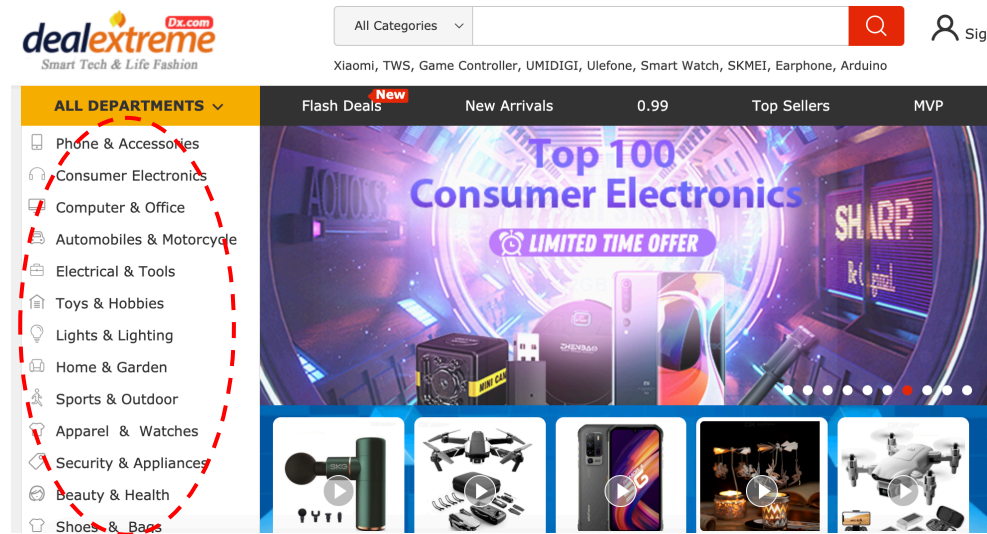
dealextreme Dx.com
Smart Tech & Life Fashion

All Categories

Sig

Xiaomi, TWS, Game Controller, UMIDIGI, Ulefone, Smart Watch, SKMEI, Earphone, Arduino

ALL DEPARTMENTS

Flash Deals New

New Arrivals

0.99

Top Sellers

MVP

Phone & Accessories
Consumer Electronics
Computer & Office
Automobiles & Motorcycle
Electrical & Tools
Toys & Hobbies
Lights & Lighting
Home & Garden
Sports & Outdoor
Apparel & Watches
Security & Appliances
Beauty & Health
Shoes & Bags

Top 100
Consumer Electronics
LIMITED TIME OFFER

AQUOS

SHARP

MINI CA

ZHENBAO